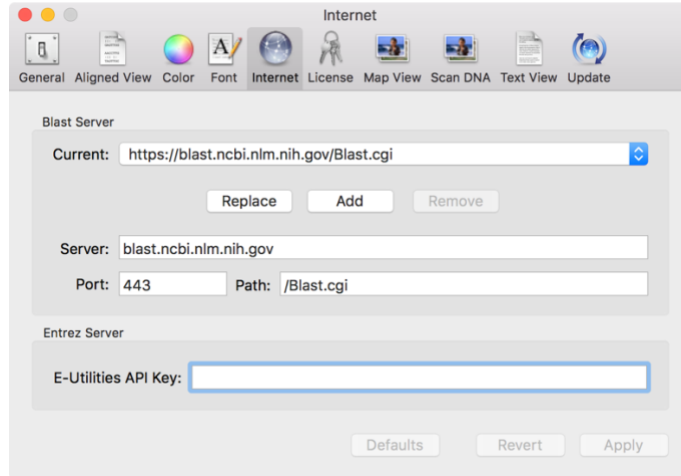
Internet

General Aligned View Color Font Internet License Map View Scan DNA Text View Update

Blast Server

Current: https://blast.ncbi.nlm.nih.gov/Blast.cgi

Replace Add Remove

Server: blast.ncbi.nlm.nih.gov

Port: 443 Path: /Blast.cgi

Entrez Server

E-Utilities API Key:

Defaults Revert Apply